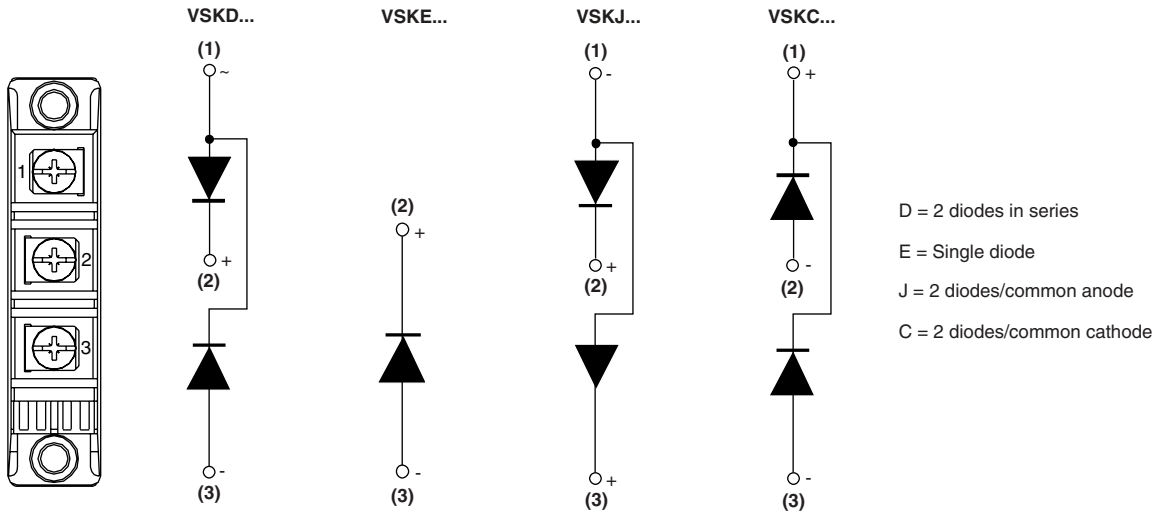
1
2
3

VSKD...
(1)
~
+
(2)
-
(3)

VSKE...
(2)
+
-
(3)

VSKJ...
(1)
-
+
(2)
+
(3)

VSKC...
(1)
+
-
(2)
-
(3)

D = 2 diodes in series

E = Single diode

J = 2 diodes/common anode

C = 2 diodes/common cathode